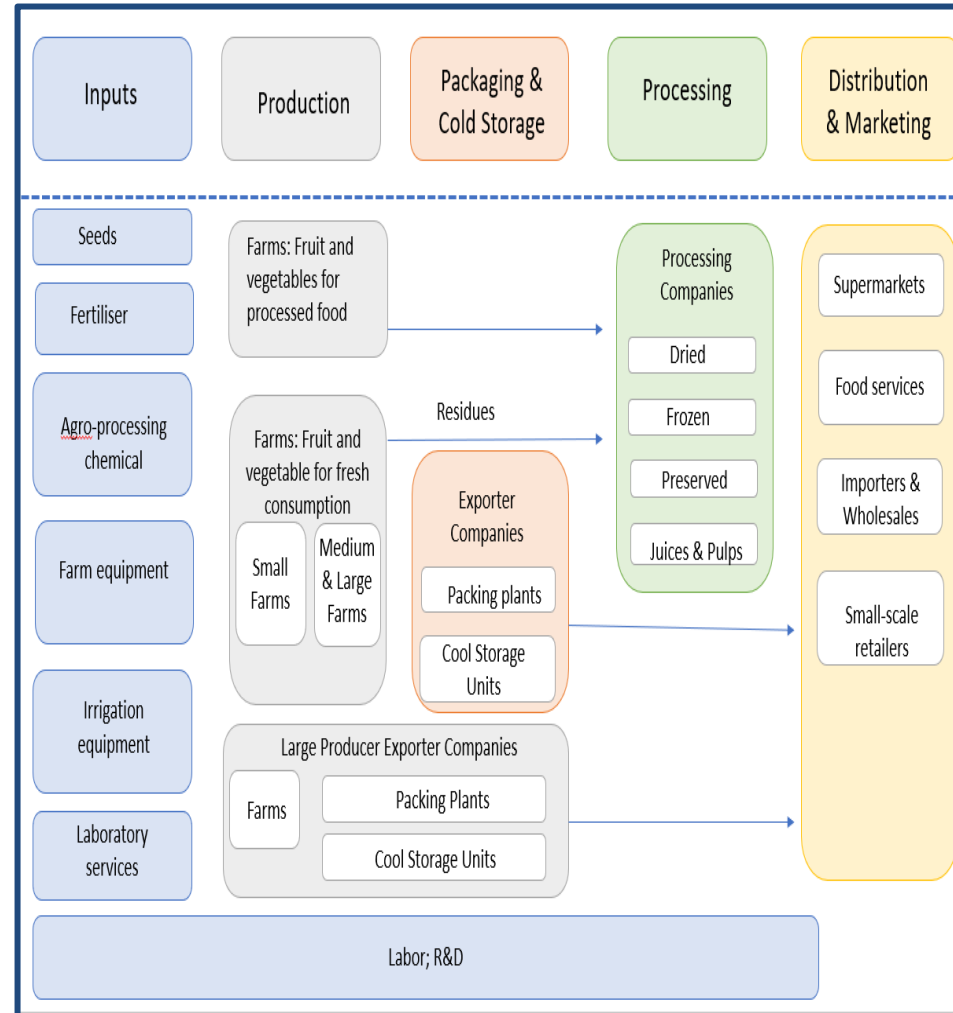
Inputs

Production

Packaging & Cold Storage

Processing

Distribution & Marketing

Seeds

Fertiliser

Agro-processing chemical

Farm equipment

Irrigation equipment

Laboratory services

Farms: Fruit and vegetables for processed food

Farms: Fruit and vegetable for fresh consumption

Small Farms

Medium & Large Farms

Residues

Exporter Companies

Packing plants

Cool Storage Units

Processing Companies

Dried

Frozen

Preserved

Juices & Pulps

Supermarkets

Food services

Importers & Wholesales

Small-scale retailers

Large Producer Exporter Companies

Farms

Packing Plants

Cool Storage Units

Labor; R&D